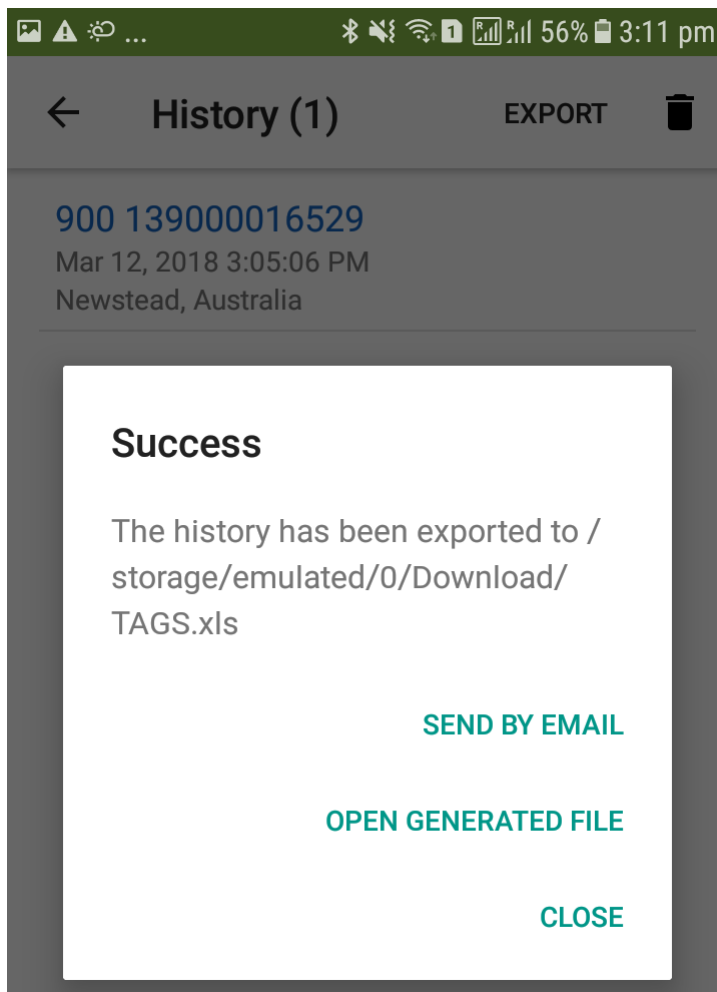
... 56% 3:11 pm

History (1)

EXPORT

900 139000016529
Mar 12, 2018 3:05:06 PM
Newstead, Australia

Success

The history has been exported to /storage/emulated/0/Download/TAGS.xls

SEND BY EMAIL

OPEN GENERATED FILE

CLOSE